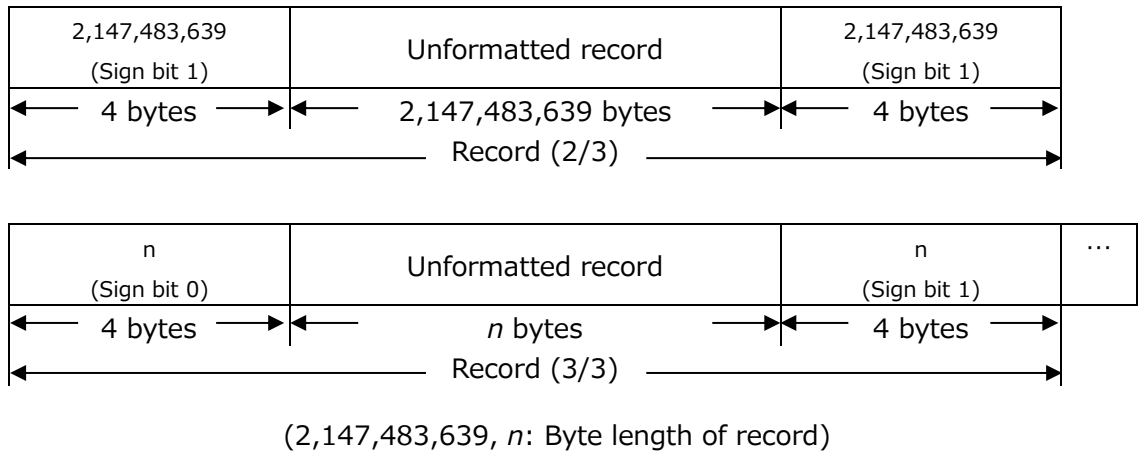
| 2,147,483,639 (Sign bit 1) | Unformatted record | 2,147,483,639 (Sign bit 1) |
|---|---|---|
| 4 bytes | 2,147,483,639 bytes | 4 bytes |

Record (2/3)

| n (Sign bit 0) | Unformatted record | n (Sign bit 1) | … |
|---|---|---|---|
| 4 bytes | *n* bytes | 4 bytes | |

Record (3/3)

(2,147,483,639, *n*: Byte length of record)